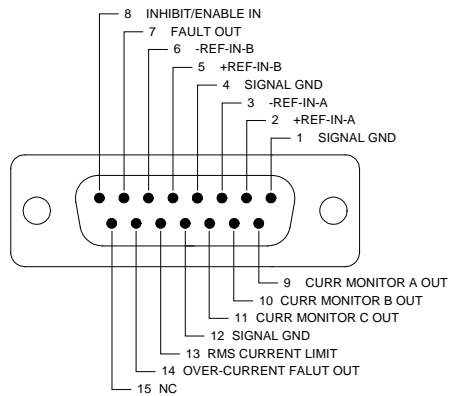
8 INHIBIT/ENABLE IN
7 FAULT OUT
6 -REF-IN-B
5 +REF-IN-B
4 SIGNAL GND
3 -REF-IN-A
2 +REF-IN-A
1 SIGNAL GND

9 CURR MONITOR A OUT
10 CURR MONITOR B OUT
11 CURR MONITOR C OUT
12 SIGNAL GND
13 RMS CURRENT LIMIT
14 OVER-CURRENT FALUT OUT
15 NC